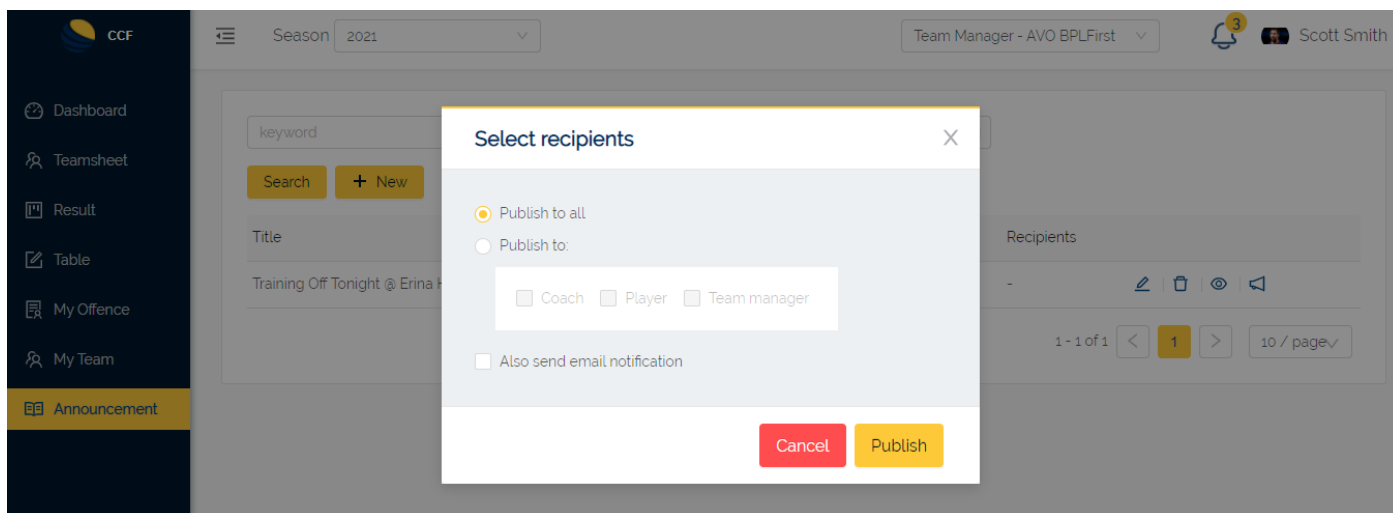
CCF

Season 2021

Team Manager - AVO BPLFirst

3

Scott Smith

Dashboard
Teamsheet
Result
Table
My Offence
My Team
Announcement

keyword

Search
+ New

| Title | Recipients |
|---|---|
| Training Off Tonight @ Erina H | - |

1 - 1 of 1 < 1 > 10 / page

Select recipients

Publish to all
Publish to:
Coach Player Team manager

Also send email notification

Cancel Publish